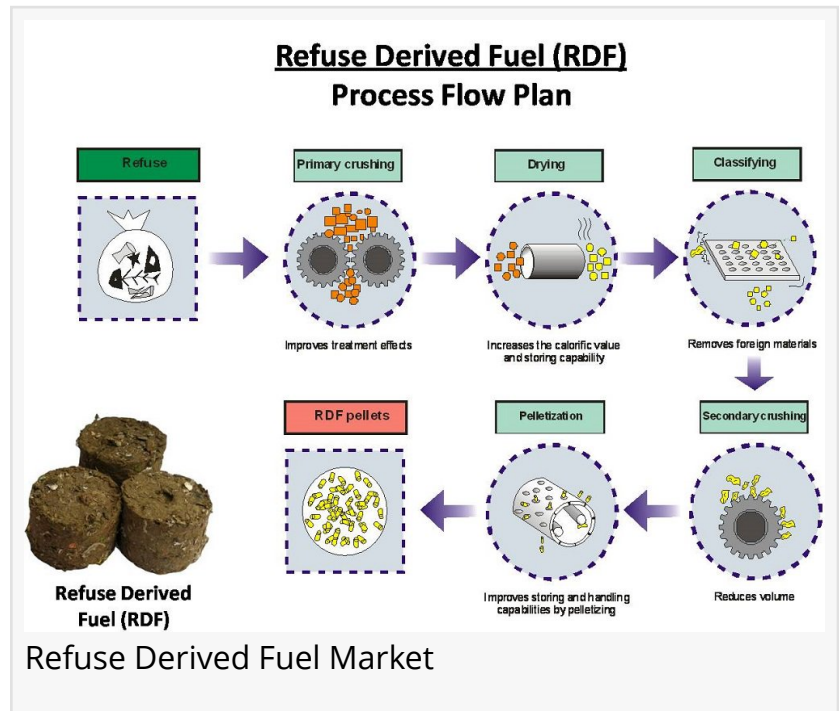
Refuse Derived Fuel (RDF)
Process Flow Plan

Refuse

Primary crushing

Improves treatment effects

Drying

Increases the calorific value and storing capability

Classifying

Removes foreign materials

Secondary crushing

Reduces volume

Pelletization

Improves storing and handling capabilities by pelletizing

RDF pellets

Refuse Derived Fuel (RDF)

Refuse Derived Fuel Market